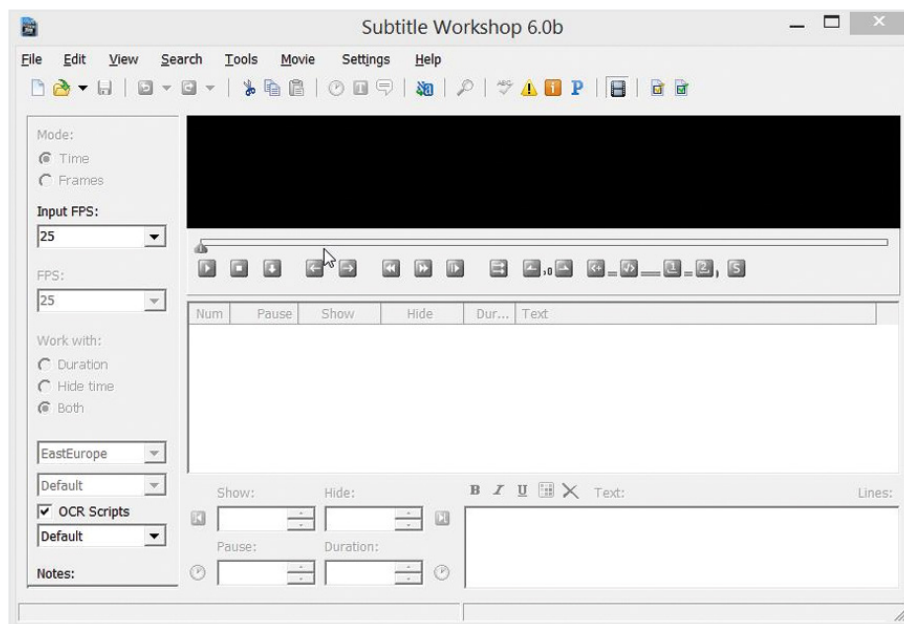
Subtitle Workshop 6.0b

File Edit View Search Tools Movie Settings Help

Mode:
Time
Frames

Input FPS:
25

FPS:
25

Work with:
Duration
Hide time
Both

EastEurope
Default
OCR Scripts
Default

Notes:

| Num | Pause | Show | Hide | Dur... | Text |
|---|---|---|---|---|---|

Show:
Hide:
Pause:
Duration:

B I U Text: Lines: